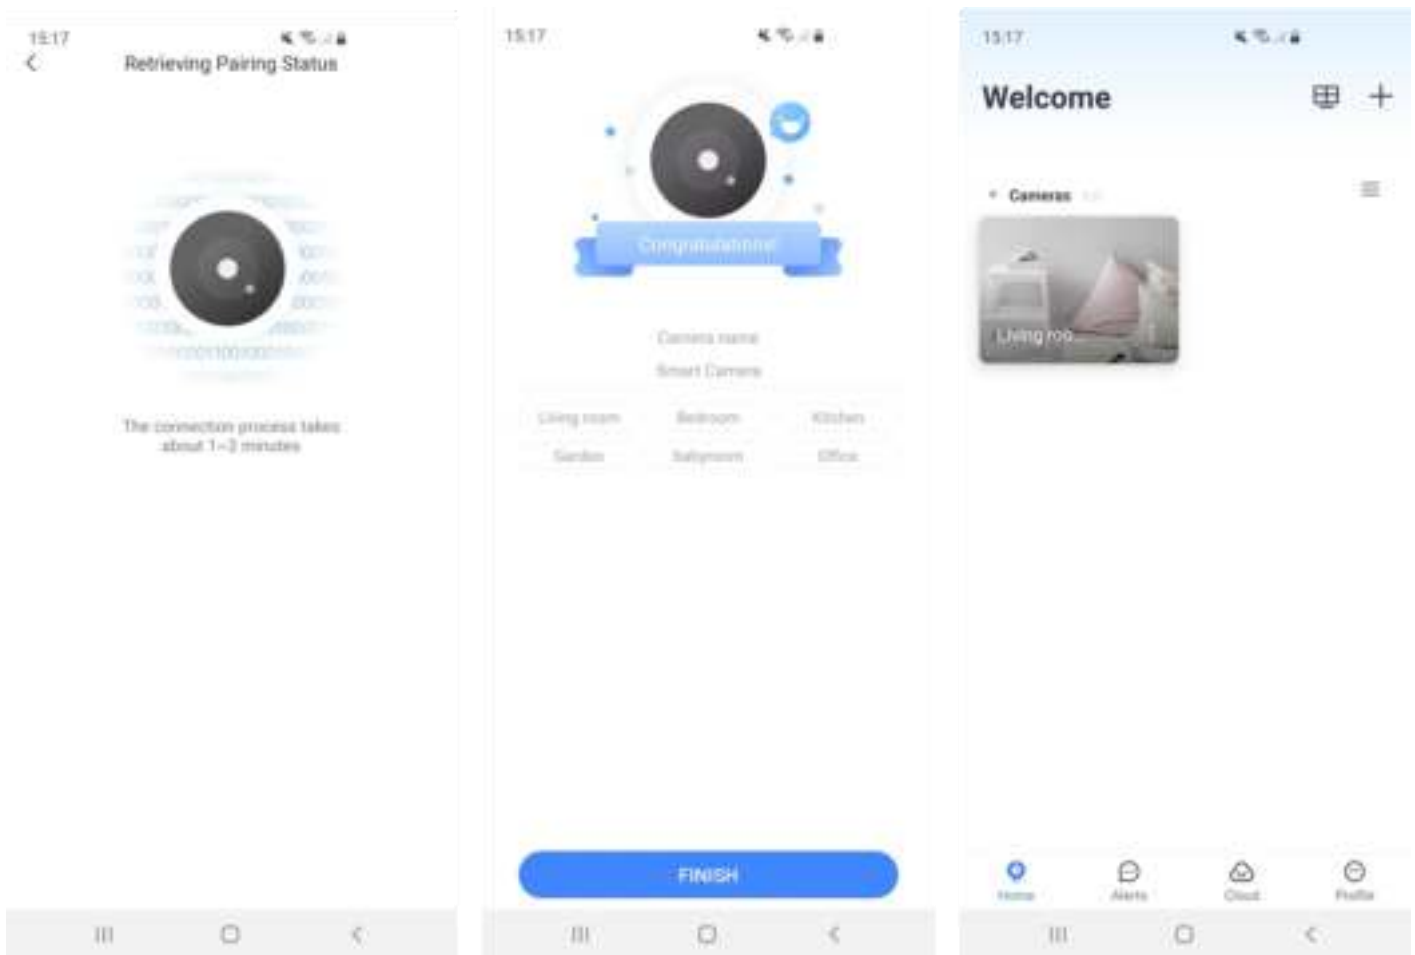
15:17

Retrieving Pairing Status

The connection process takes about 1~2 minutes

15:17

Congratulations!

Camera name

Smart Camera

Living room

Bedroom

Kitchen

Garden

Babyroom

Office

FINISH

15:17

Welcome

Cameras

Living roo...

Home

Alerts

Cloud

Profile